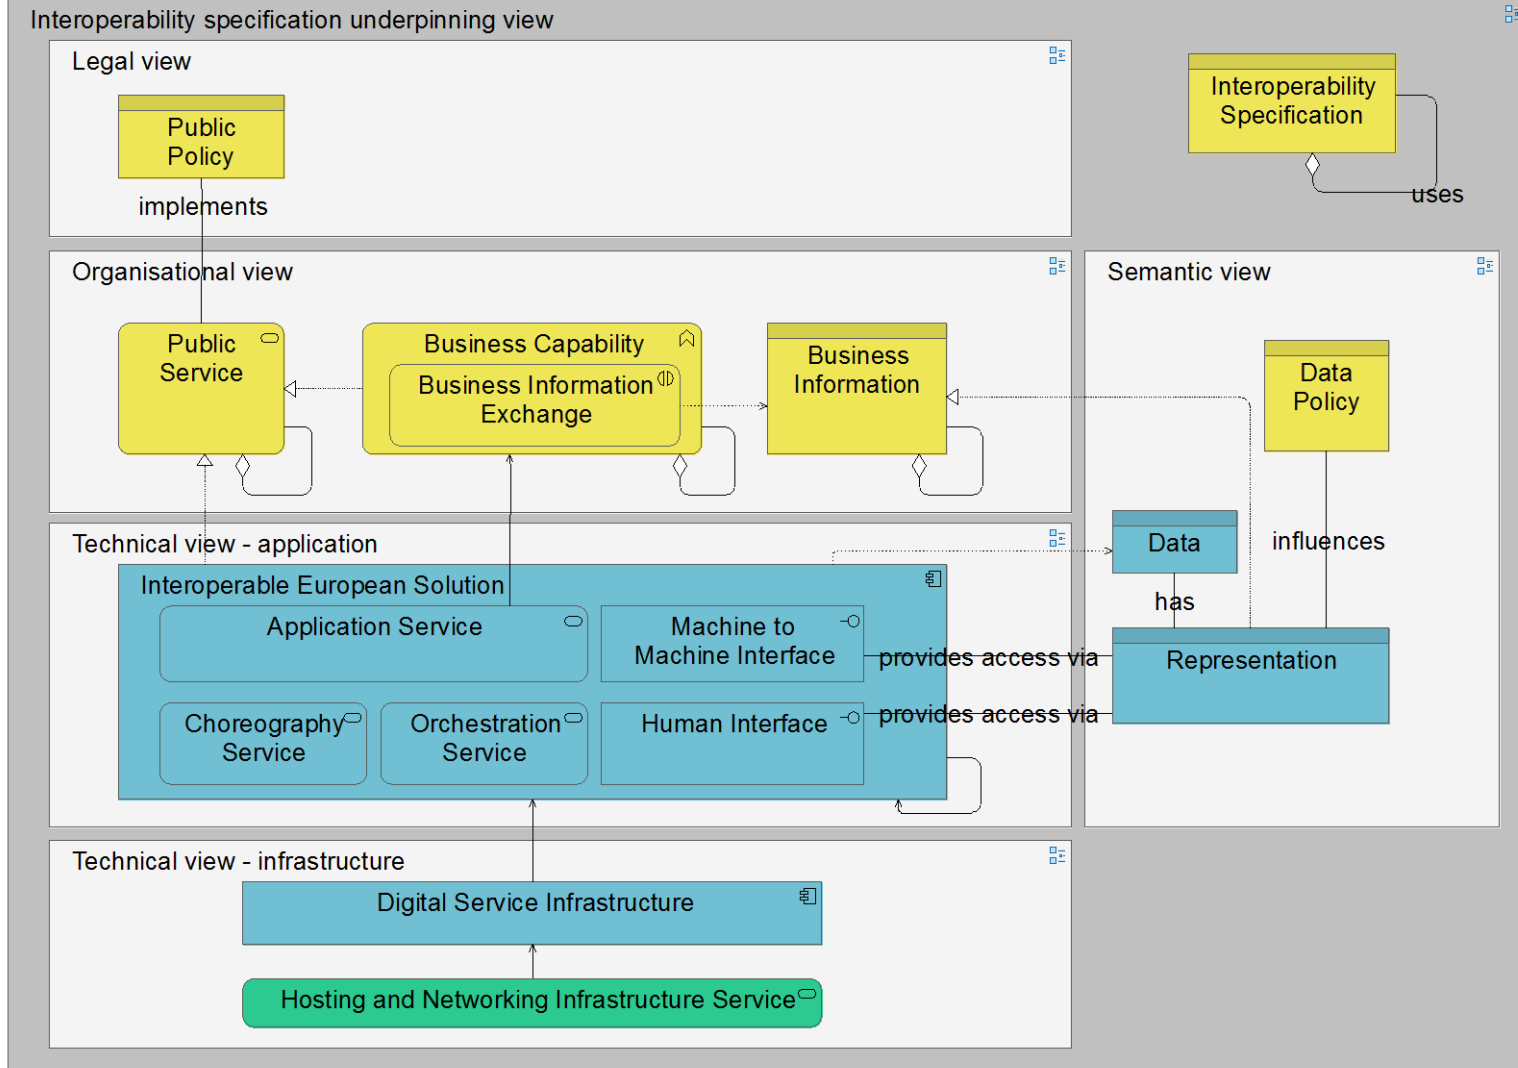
Interoperability specification underpinning view

Legal view

Public Policy

implements

Interoperability Specification

uses

Organisational view

Public Service

Business Capability

Business Information Exchange

Business Information

Semantic view

Data Policy

Technical view - application

Data

influences

Interoperable European Solution

has

Application Service

Machine to Machine Interface

provides access via

Representation

Choreography Service

Orchestration Service

Human Interface

provides access via

Technical view - infrastructure

Digital Service Infrastructure

Hosting and Networking Infrastructure Service